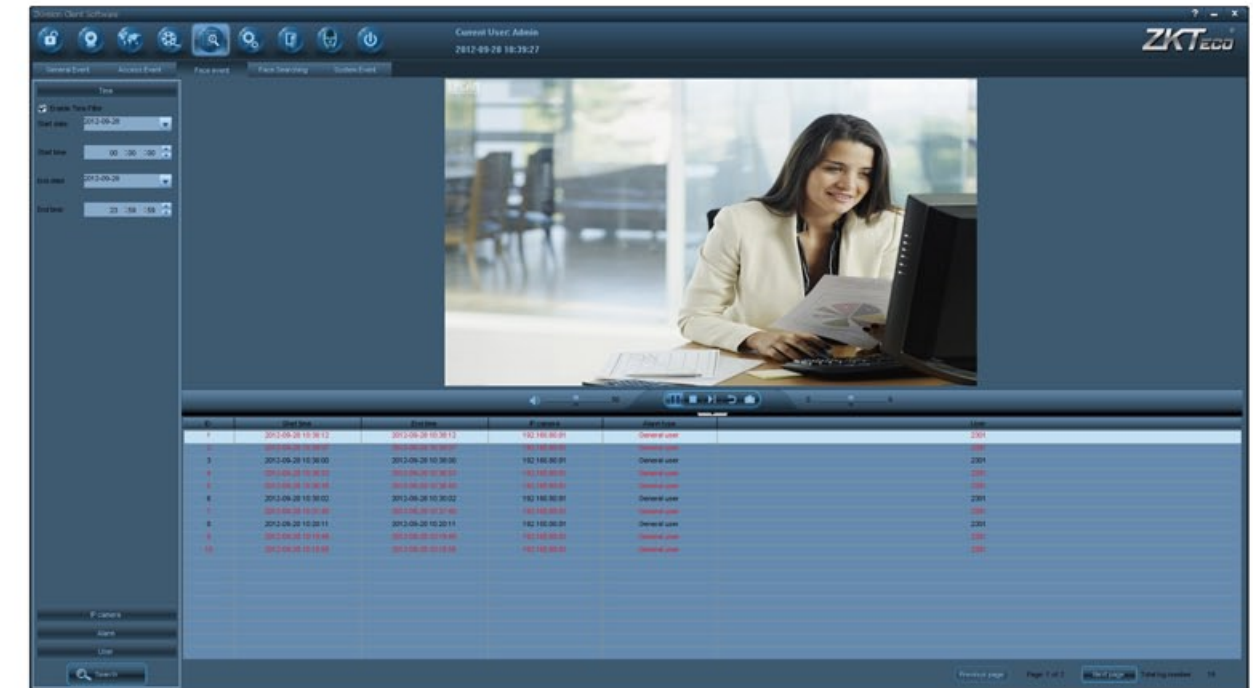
ZKTeco

Current User: Admin
2012-09-28 10:39:27

General Event | Access Event | Face event | Face Searching | System Event

Time
Enable Time Filter
Start date 2012-09-28
Start time 00 : 00 : 00
End date 2012-09-28
End time 23 : 59 : 59

IP camera
Alarm
User
Search

| ID | Start time | End time | IP camera | Alarm type | User |
|---|---|---|---|---|---|
| 1 | 2012-09-28 10:38:12 | 2012-09-28 10:38:12 | 192.168.90.91 | General user | 2301 |
| 2 | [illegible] | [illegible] | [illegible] | General user | 2301 |
| 3 | 2012-09-28 10:36:00 | 2012-09-28 10:36:00 | 192.168.90.91 | General user | 2301 |
| 4 | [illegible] | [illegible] | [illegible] | General user | 2301 |
| 5 | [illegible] | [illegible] | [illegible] | General user | 2301 |
| 6 | 2012-09-28 10:30:02 | 2012-09-28 10:30:02 | 192.168.90.91 | General user | 2301 |
| 7 | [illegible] | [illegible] | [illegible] | General user | 2301 |
| 8 | 2012-09-28 10:20:11 | 2012-09-28 10:20:11 | 192.168.90.91 | General user | 2301 |
| 9 | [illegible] | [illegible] | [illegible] | General user | 2301 |
| 10 | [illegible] | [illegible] | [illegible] | General user | 2301 |

Previous page | Page 1 of 2 | Next page | Total log number: 19